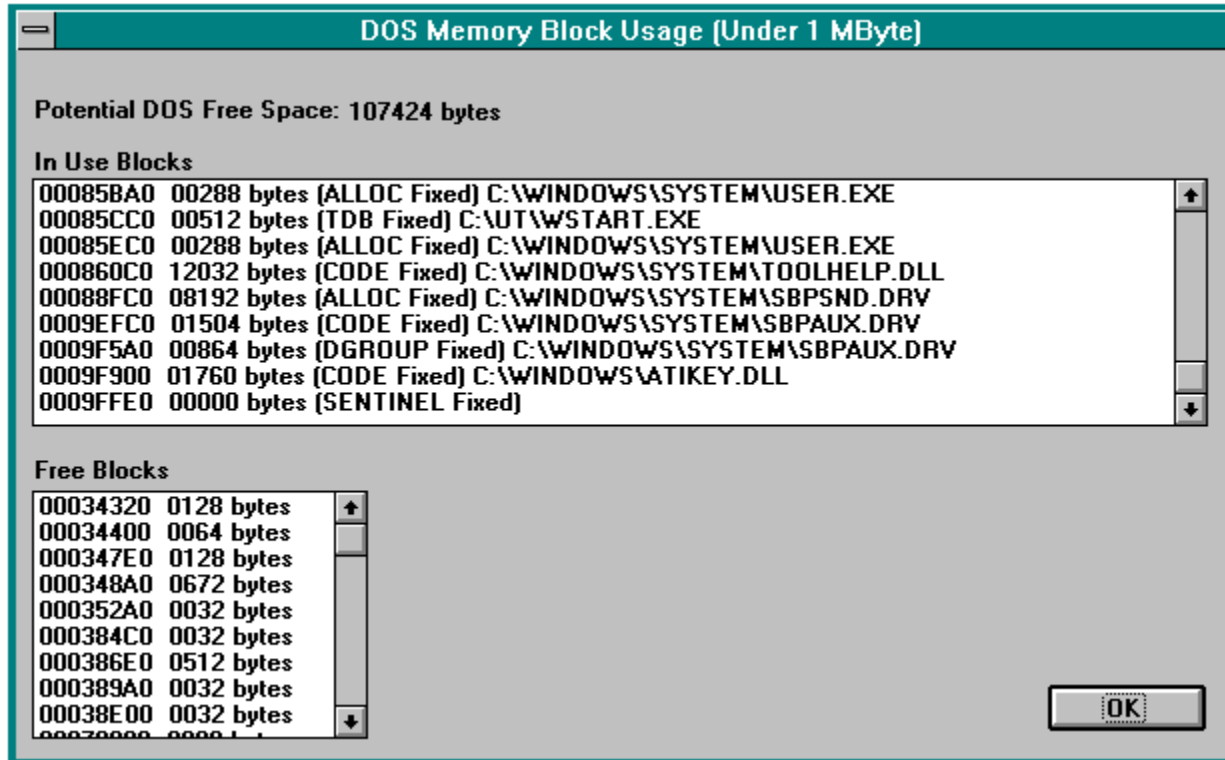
DOS Memory Block Usage (Under 1 MByte)

Potential DOS Free Space: 107424 bytes

In Use Blocks

00085BA0 00288 bytes (ALLOC Fixed) C:\WINDOWS\SYSTEM\USER.EXE
00085CC0 00512 bytes (TDB Fixed) C:\UT\WSTART.EXE
00085EC0 00288 bytes (ALLOC Fixed) C:\WINDOWS\SYSTEM\USER.EXE
000860C0 12032 bytes (CODE Fixed) C:\WINDOWS\SYSTEM\TOOLHELP.DLL
00088FC0 08192 bytes (ALLOC Fixed) C:\WINDOWS\SYSTEM\SBPSND.DRV
0009EFC0 01504 bytes (CODE Fixed) C:\WINDOWS\SYSTEM\SBPAUX.DRV
0009F5A0 00864 bytes (DGROUP Fixed) C:\WINDOWS\SYSTEM\SBPAUX.DRV
0009F900 01760 bytes (CODE Fixed) C:\WINDOWS\ATIKEY.DLL
0009FFE0 00000 bytes (SENTINEL Fixed)

Free Blocks

00034320 0128 bytes
00034400 0064 bytes
000347E0 0128 bytes
000348A0 0672 bytes
000352A0 0032 bytes
000384C0 0032 bytes
000386E0 0512 bytes
000389A0 0032 bytes
00038E00 0032 bytes
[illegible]

OK